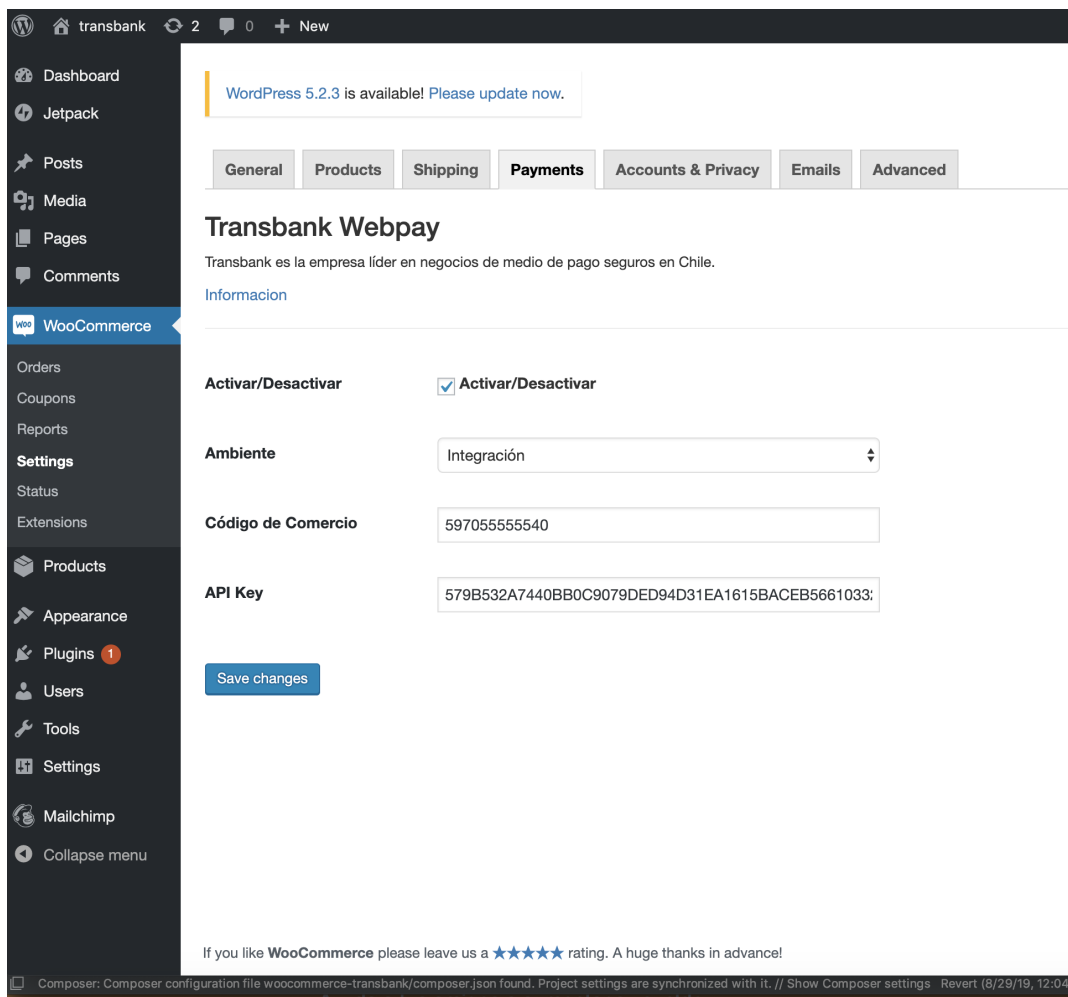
transbank 2 0 New

Dashboard
Jetpack
Posts
Media
Pages
Comments
WooCommerce
Orders
Coupons
Reports
Settings
Status
Extensions
Products
Appearance
Plugins 1
Users
Tools
Settings
Mailchimp
Collapse menu

WordPress 5.2.3 is available! Please update now.

General | Products | Shipping | Payments | Accounts & Privacy | Emails | Advanced

Transbank Webpay

Transbank es la empresa líder en negocios de medio de pago seguros en Chile.

Informacion

Activar/Desactivar — Activar/Desactivar

Ambiente — Integración

Código de Comercio — 597055555540

API Key — 579B532A7440BB0C9079DED94D31EA1615BACEB5661033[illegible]

Save changes

If you like WooCommerce please leave us a ★★★★★ rating. A huge thanks in advance!

Composer: Composer configuration file woocommerce-transbank/composer.json found. Project settings are synchronized with it. // Show Composer settings Revert (8/29/19, 12:04